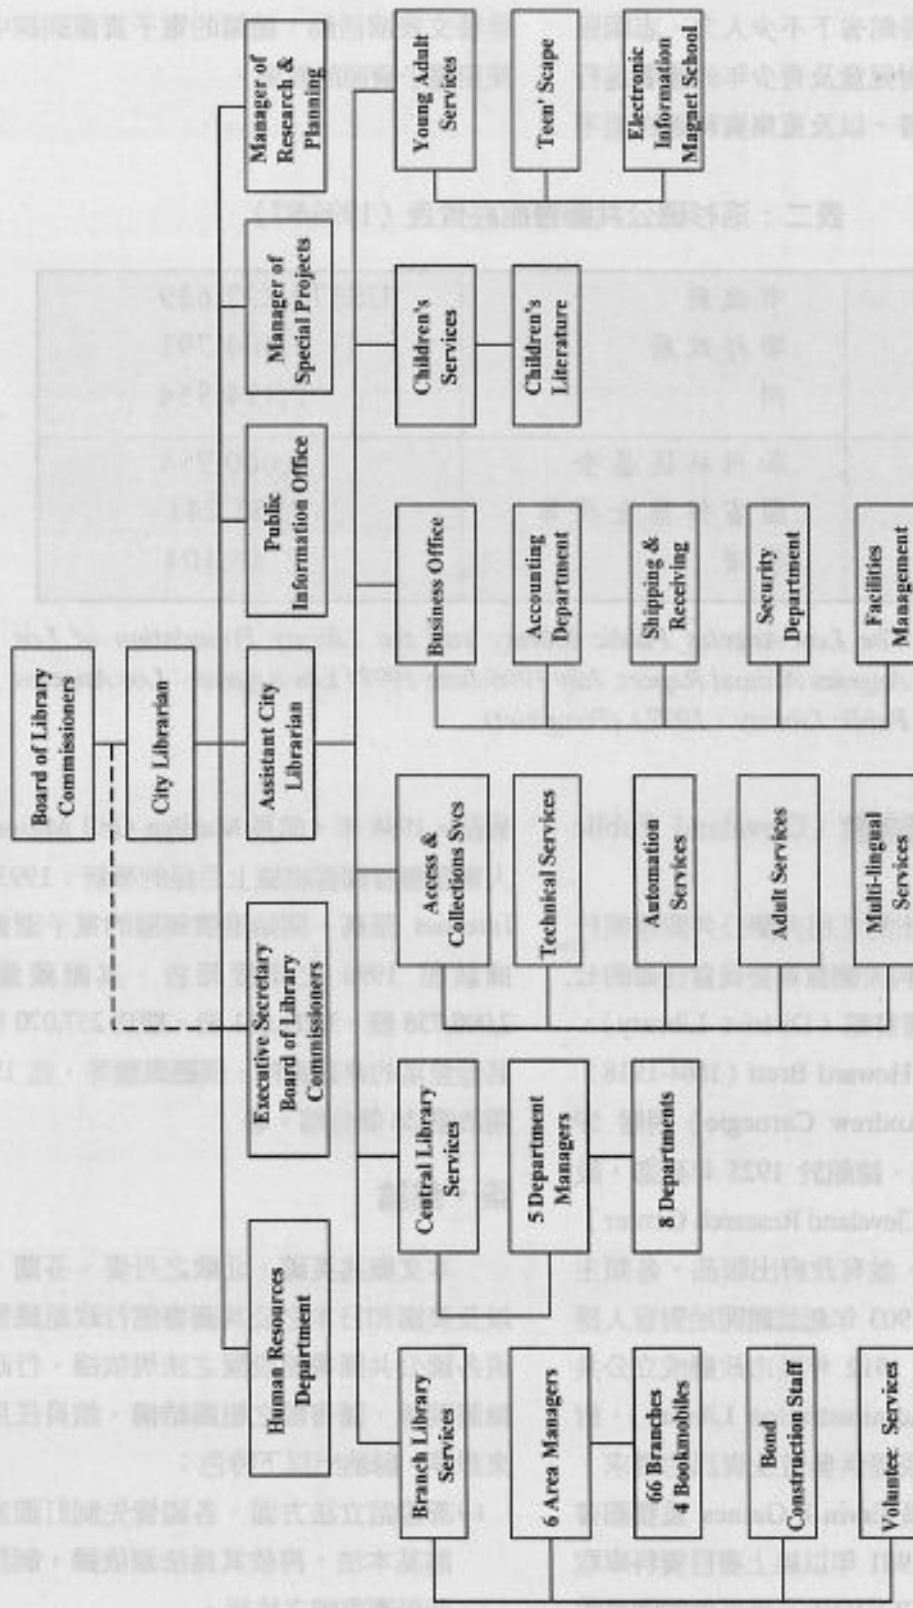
Board of Library Commissioners

City Librarian

Executive Secretary Board of Library Commissioners

Human Resources Department

Assistant City Librarian

Public Information Office

Manager of Special Projects

Manager of Research & Planning

Branch Library Services

6 Area Managers

66 Branches 4 Bookmobiles

Bond Construction Staff

Volunteer Services

Central Library Services

5 Department Managers

8 Departments

Access & Collections Svcs

Technical Services

Automation Services

Adult Services

Multi-lingual Services

Business Office

Accounting Department

Shipping & Receiving

Security Department

Facilities Management

Children's Services

Children's Literature

Young Adult Services

Teen' Scape

Electronic Information Magnet School